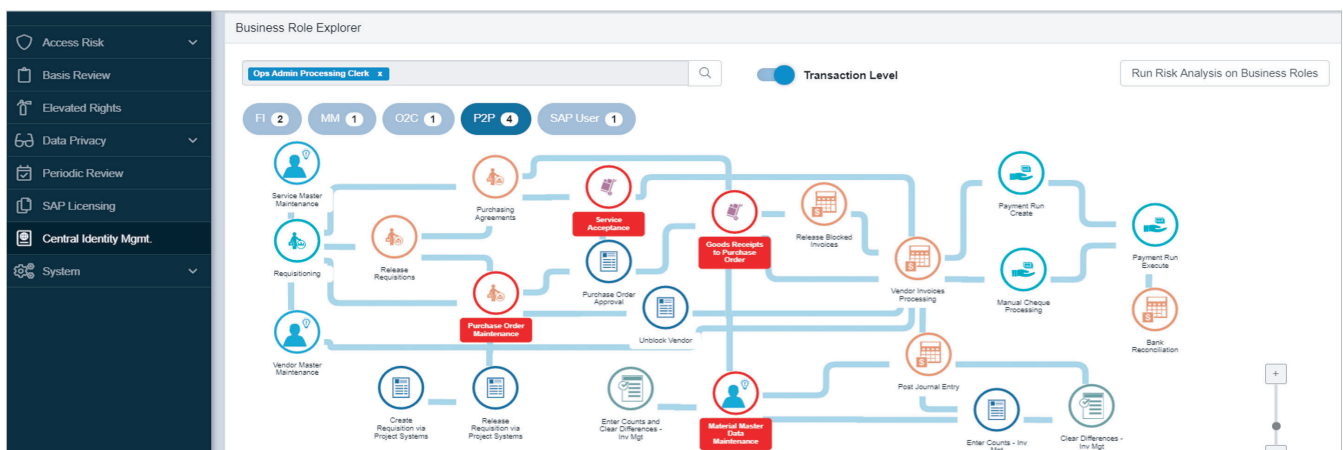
Access Risk
Basis Review
Elevated Rights
Data Privacy
Periodic Review
SAP Licensing
Central Identity Mgmt.
System

Business Role Explorer

Ops Admin Processing Clerk x

Transaction Level

Run Risk Analysis on Business Roles

FI 2
MM 1
O2C 1
P2P 4
SAP User 1

Service Master Maintenance
Requisitioning
Vendor Master Maintenance
Release Requisitions
Purchasing Agreements
Purchase Order Maintenance
Service Acceptance
Purchase Order Approval
Unblock Vendor
Goods Receipts to Purchase Order
Release Blocked Invoices
Vendor Invoices Processing
Payment Run Create
Manual Cheque Processing
Payment Run Execute
Bank Reconciliation
Post Journal Entry
Create Requisition via Project Systems
Release Requisition via Project Systems
Enter Counts and Clear Differences - Inv Mgt
Material Master Data Maintenance
Enter Counts - Inv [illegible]
Clear Differences - Inv Mgt
+